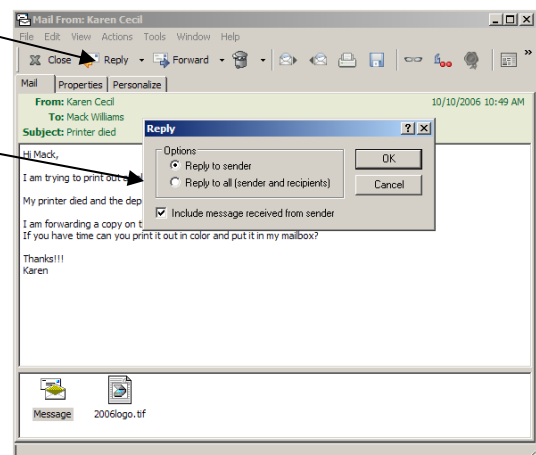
Mail From: Karen Cecil

File Edit View Actions Tools Window Help

Close Reply Forward

Mail Properties Personalize

From: Karen Cecil 10/10/2006 10:49 AM
To: Mack Williams
Subject: Printer died

Hi Mack,

I am trying to print out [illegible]

My printer died and the dep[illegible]

I am forwarding a copy on t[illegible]
If you have time can you print it out in color and put it in my mailbox?

Thanks!!!
Karen

Reply ? X

Options
Reply to sender
Reply to all (sender and recipients)

OK
Cancel

Include message received from sender

Message 2006logo.tif